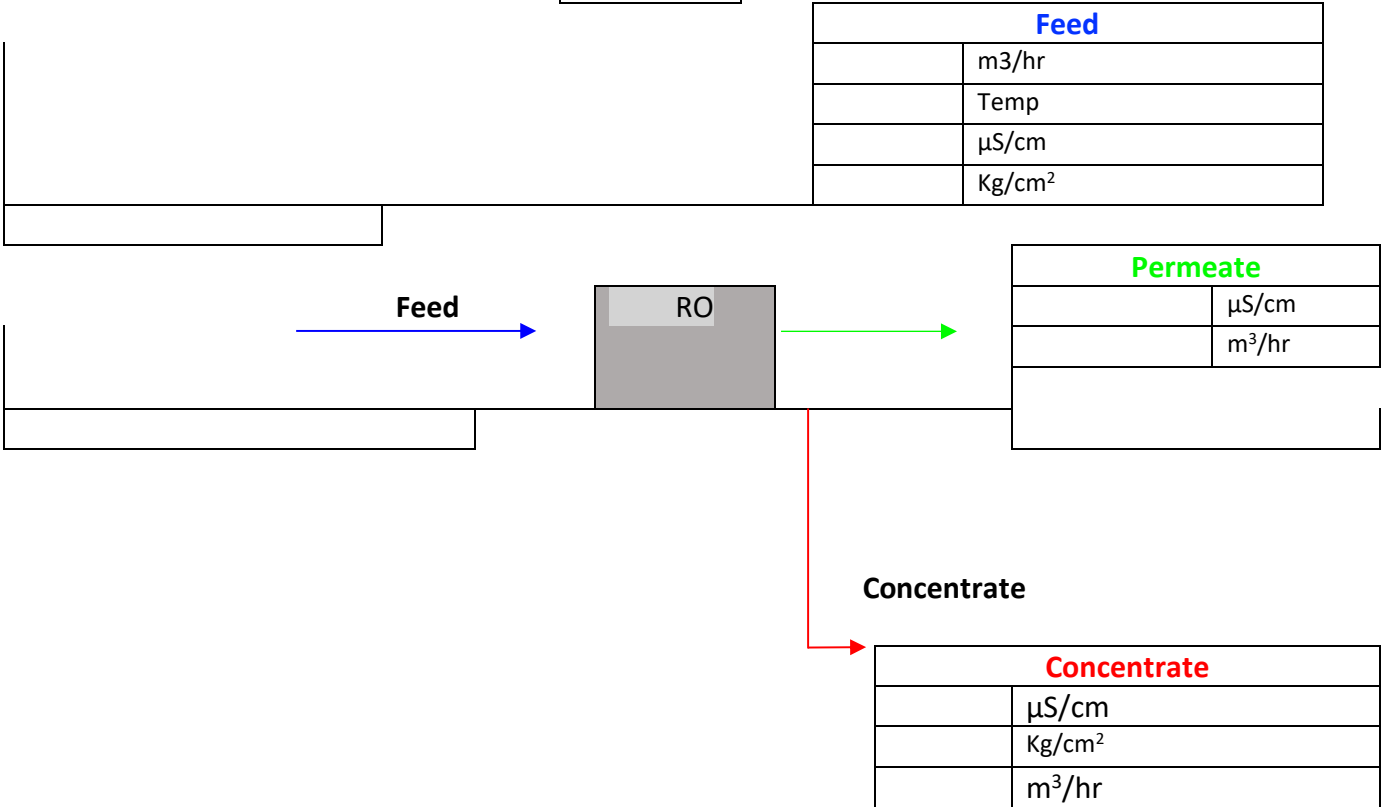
| Feed | |
|---|---|
| | m3/hr |
| | Temp |
| | µS/cm |
| | Kg/cm$^2$ |

Feed

RO

| Permeate | |
|---|---|
| | µS/cm |
| | m$^3$/hr |

Concentrate

| Concentrate | |
|---|---|
| | µS/cm |
| | Kg/cm$^2$ |
| | m$^3$/hr |